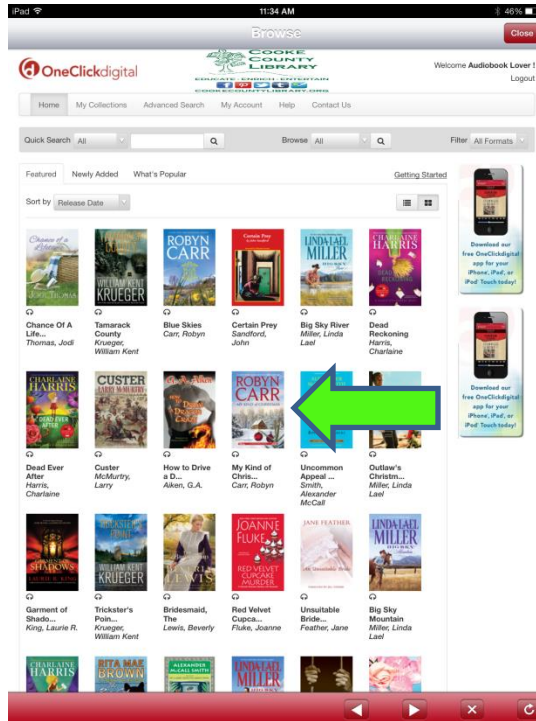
iPad 11:34 AM 46%

Browse

Close

OneClickdigital

COOKE COUNTY LIBRARY
EDUCATE · ENRICH · ENTERTAIN
COOKECOUNTYLIBRARY.ORG

Welcome Audiobook Lover S
Logout

Home My Collections Advanced Search My Account Help Contact Us

Quick Search All

Browse All

Filter All Formats

Featured Newly Added What's Popular

Getting Started

Sort by Release Date

Chance Of A Life...
Thomas, Jodi

Tamarack County
Krueger, William Kent

Blue Skies
Carr, Robyn

Certain Prey
Sandford, John

Big Sky River
Miller, Linda Lael

Dead Reckoning
Harris, Charlaine

Dead Ever After
Harris, Charlaine

Custer
McMurtry, Larry

How to Drive a D...
Aiken, G.A.

My Kind of Chris...
Carr, Robyn

Uncommon Appeal ...
Smith, Alexander McCall

Outlaw's Christm...
Miller, Linda Lael

Garment of Shado...
King, Laurie R.

Trickster's Poin...
Krueger, William Kent

Bridesmaid, The
Lewis, Beverly

Red Velvet Cupca...
Fluke, Joanne

Unsuitable Bride...
Feather, Jane

Big Sky Mountain
Miller, Linda Lael

Download our free OneClickdigital app for your iPhone, iPad, or iPod Touch today!

Download our free OneClickdigital app for your iPhone, iPad, or iPod Touch today!